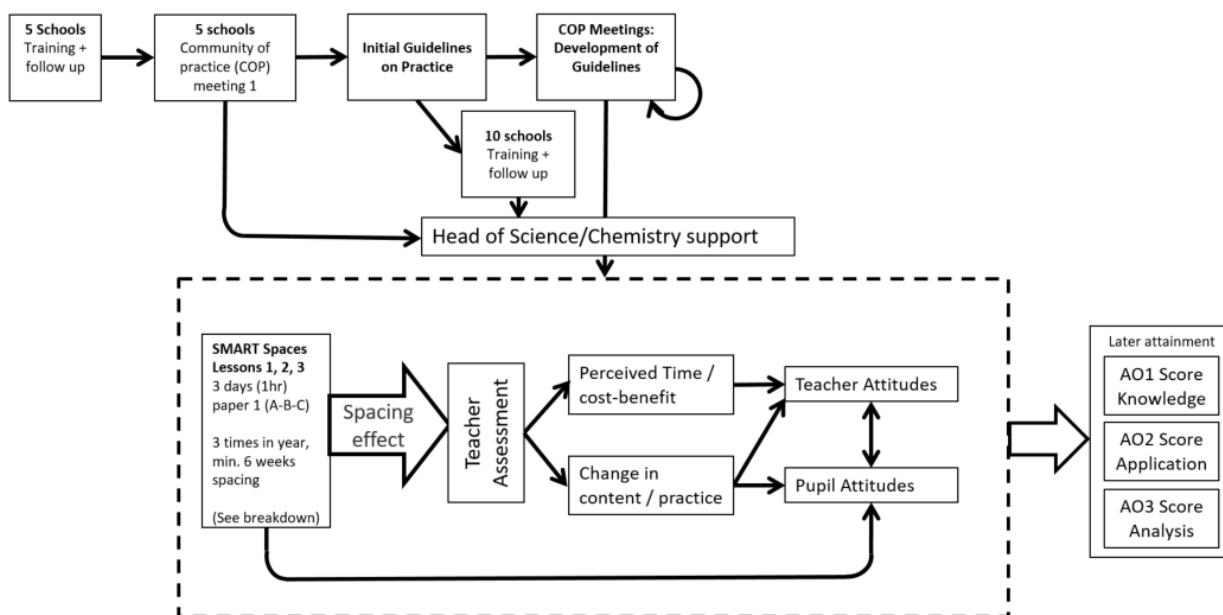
5 Schools
Training + follow up

5 schools
Community of practice (COP) meeting 1

Initial Guidelines on Practice

COP Meetings: Development of Guidelines

10 schools
Training + follow up

Head of Science/Chemistry support

SMART Spaces Lessons 1, 2, 3
3 days (1hr) paper 1 (A-B-C)

3 times in year, min. 6 weeks spacing

(See breakdown)

Spacing effect

Teacher Assessment

Perceived Time / cost-benefit

Change in content / practice

Teacher Attitudes

Pupil Attitudes

Later attainment

AO1 Score Knowledge

AO2 Score Application

AO3 Score Analysis